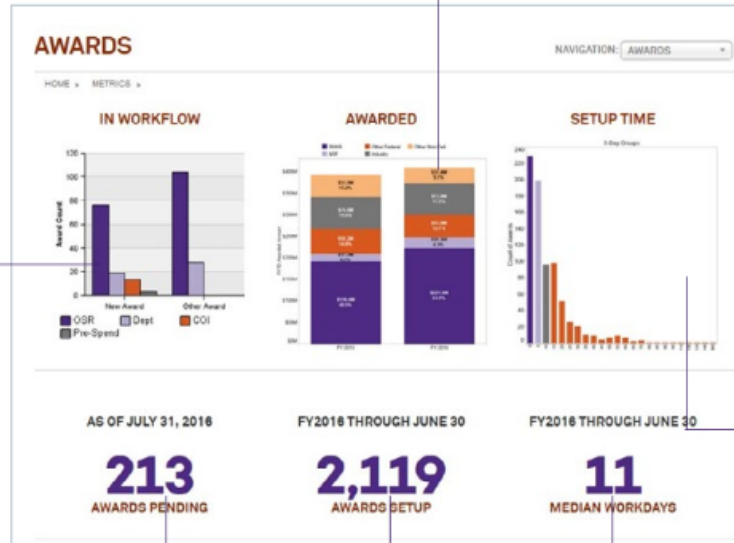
AWARDS

NAVIGATION: AWARDS

HOME » METRICS »

IN WORKFLOW

120
100
80
60
40
20
0

Award Count

New Award
Other Award

OSR
Dept
COI
Pre-Spend

AWARDED

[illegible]

FY2015
FY2016

SETUP TIME

3-Day Groups

240
220
200
180
160
140
120
100
80
60
40
20
0

Count of awards

AS OF JULY 31, 2016

213

AWARDS PENDING

FY2016 THROUGH JUNE 30

2,119

AWARDS SETUP

FY2016 THROUGH JUNE 30

11

MEDIAN WORKDAYS